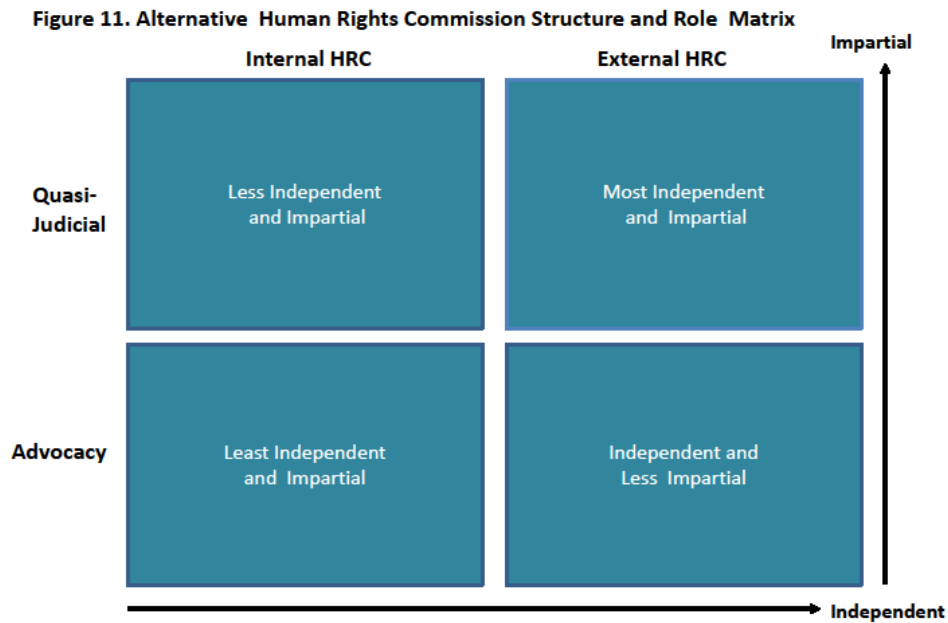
Figure 11. Alternative Human Rights Commission Structure and Role Matrix

|  | Internal HRC | External HRC |
|---|---|---|
| Quasi-Judicial | Less Independent and Impartial | Most Independent and Impartial |
| Advocacy | Least Independent and Impartial | Independent and Less Impartial |

Impartial

Independent